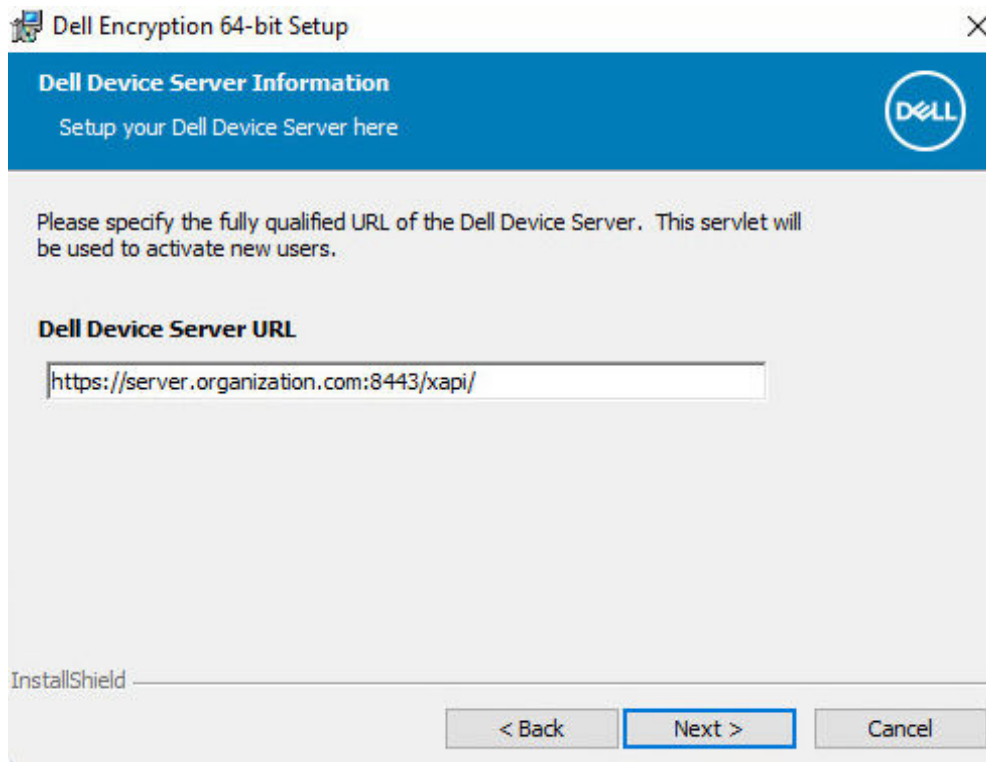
Dell Encryption 64-bit Setup

×

Dell Device Server Information

Setup your Dell Device Server here

DELL

Please specify the fully qualified URL of the Dell Device Server. This servlet will be used to activate new users.

Dell Device Server URL

https://server.organization.com:8443/xapi/

InstallShield

< Back

Next >

Cancel